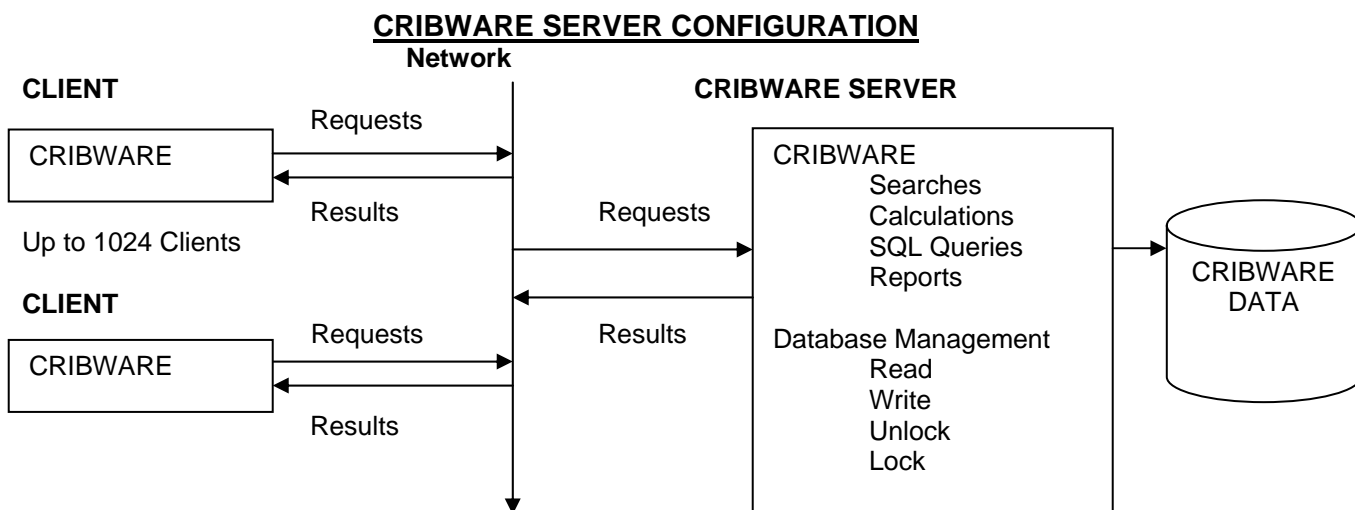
CRIBWARE SERVER CONFIGURATION

Network

CLIENT

CRIBWARE SERVER

Requests

CRIBWARE

Results

Up to 1024 Clients

CLIENT

Requests

CRIBWARE

Results

Requests

Results

CRIBWARE
Searches
Calculations
SQL Queries
Reports

Database Management
Read
Write
Unlock
Lock

CRIBWARE DATA